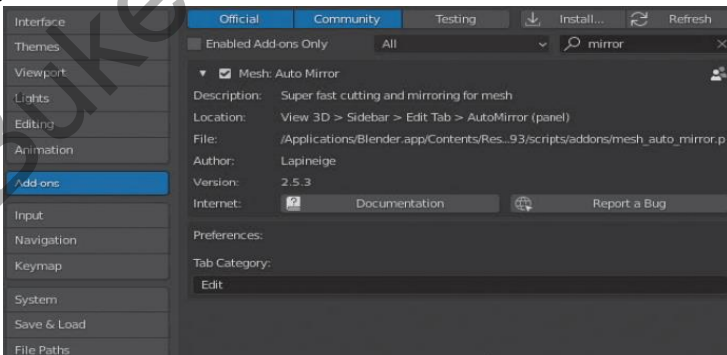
Interface
Themes
Viewport
Lights
Editing
Animation
Add-ons
Input
Navigation
Keymap
System
Save & Load
File Paths

Official Community Testing
Install... Refresh
Enabled Add-ons Only All
mirror

Mesh: Auto Mirror

| | |
|---|---|
| Description: | Super fast cutting and mirroring for mesh |
| Location: | View 3D > Sidebar > Edit Tab > AutoMirror (panel) |
| File: | /Applications/Blender.app/Contents/Res...93/scripts/addons/mesh_auto_mirror.p |
| Author: | Lapineige |
| Version: | 2.5.3 |
| Internet: | Documentation Report a Bug |

Preferences:

Tab Category:
Edit